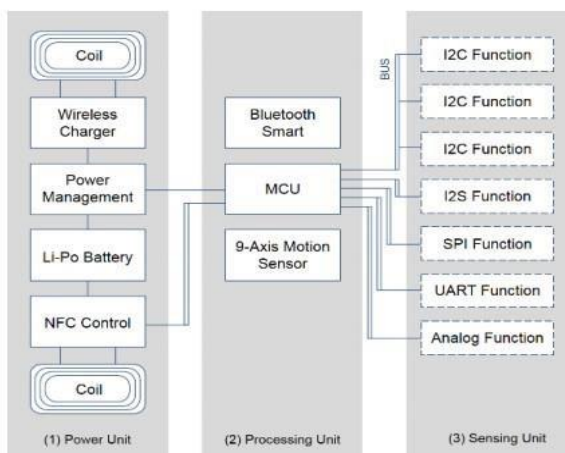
Coil

Wireless Charger

Power Management

Li-Po Battery

NFC Control

Coil

(1) Power Unit

Bluetooth Smart

MCU

9-Axis Motion Sensor

(2) Processing Unit

BUS

I2C Function

I2C Function

I2C Function

I2S Function

SPI Function

UART Function

Analog Function

(3) Sensing Unit